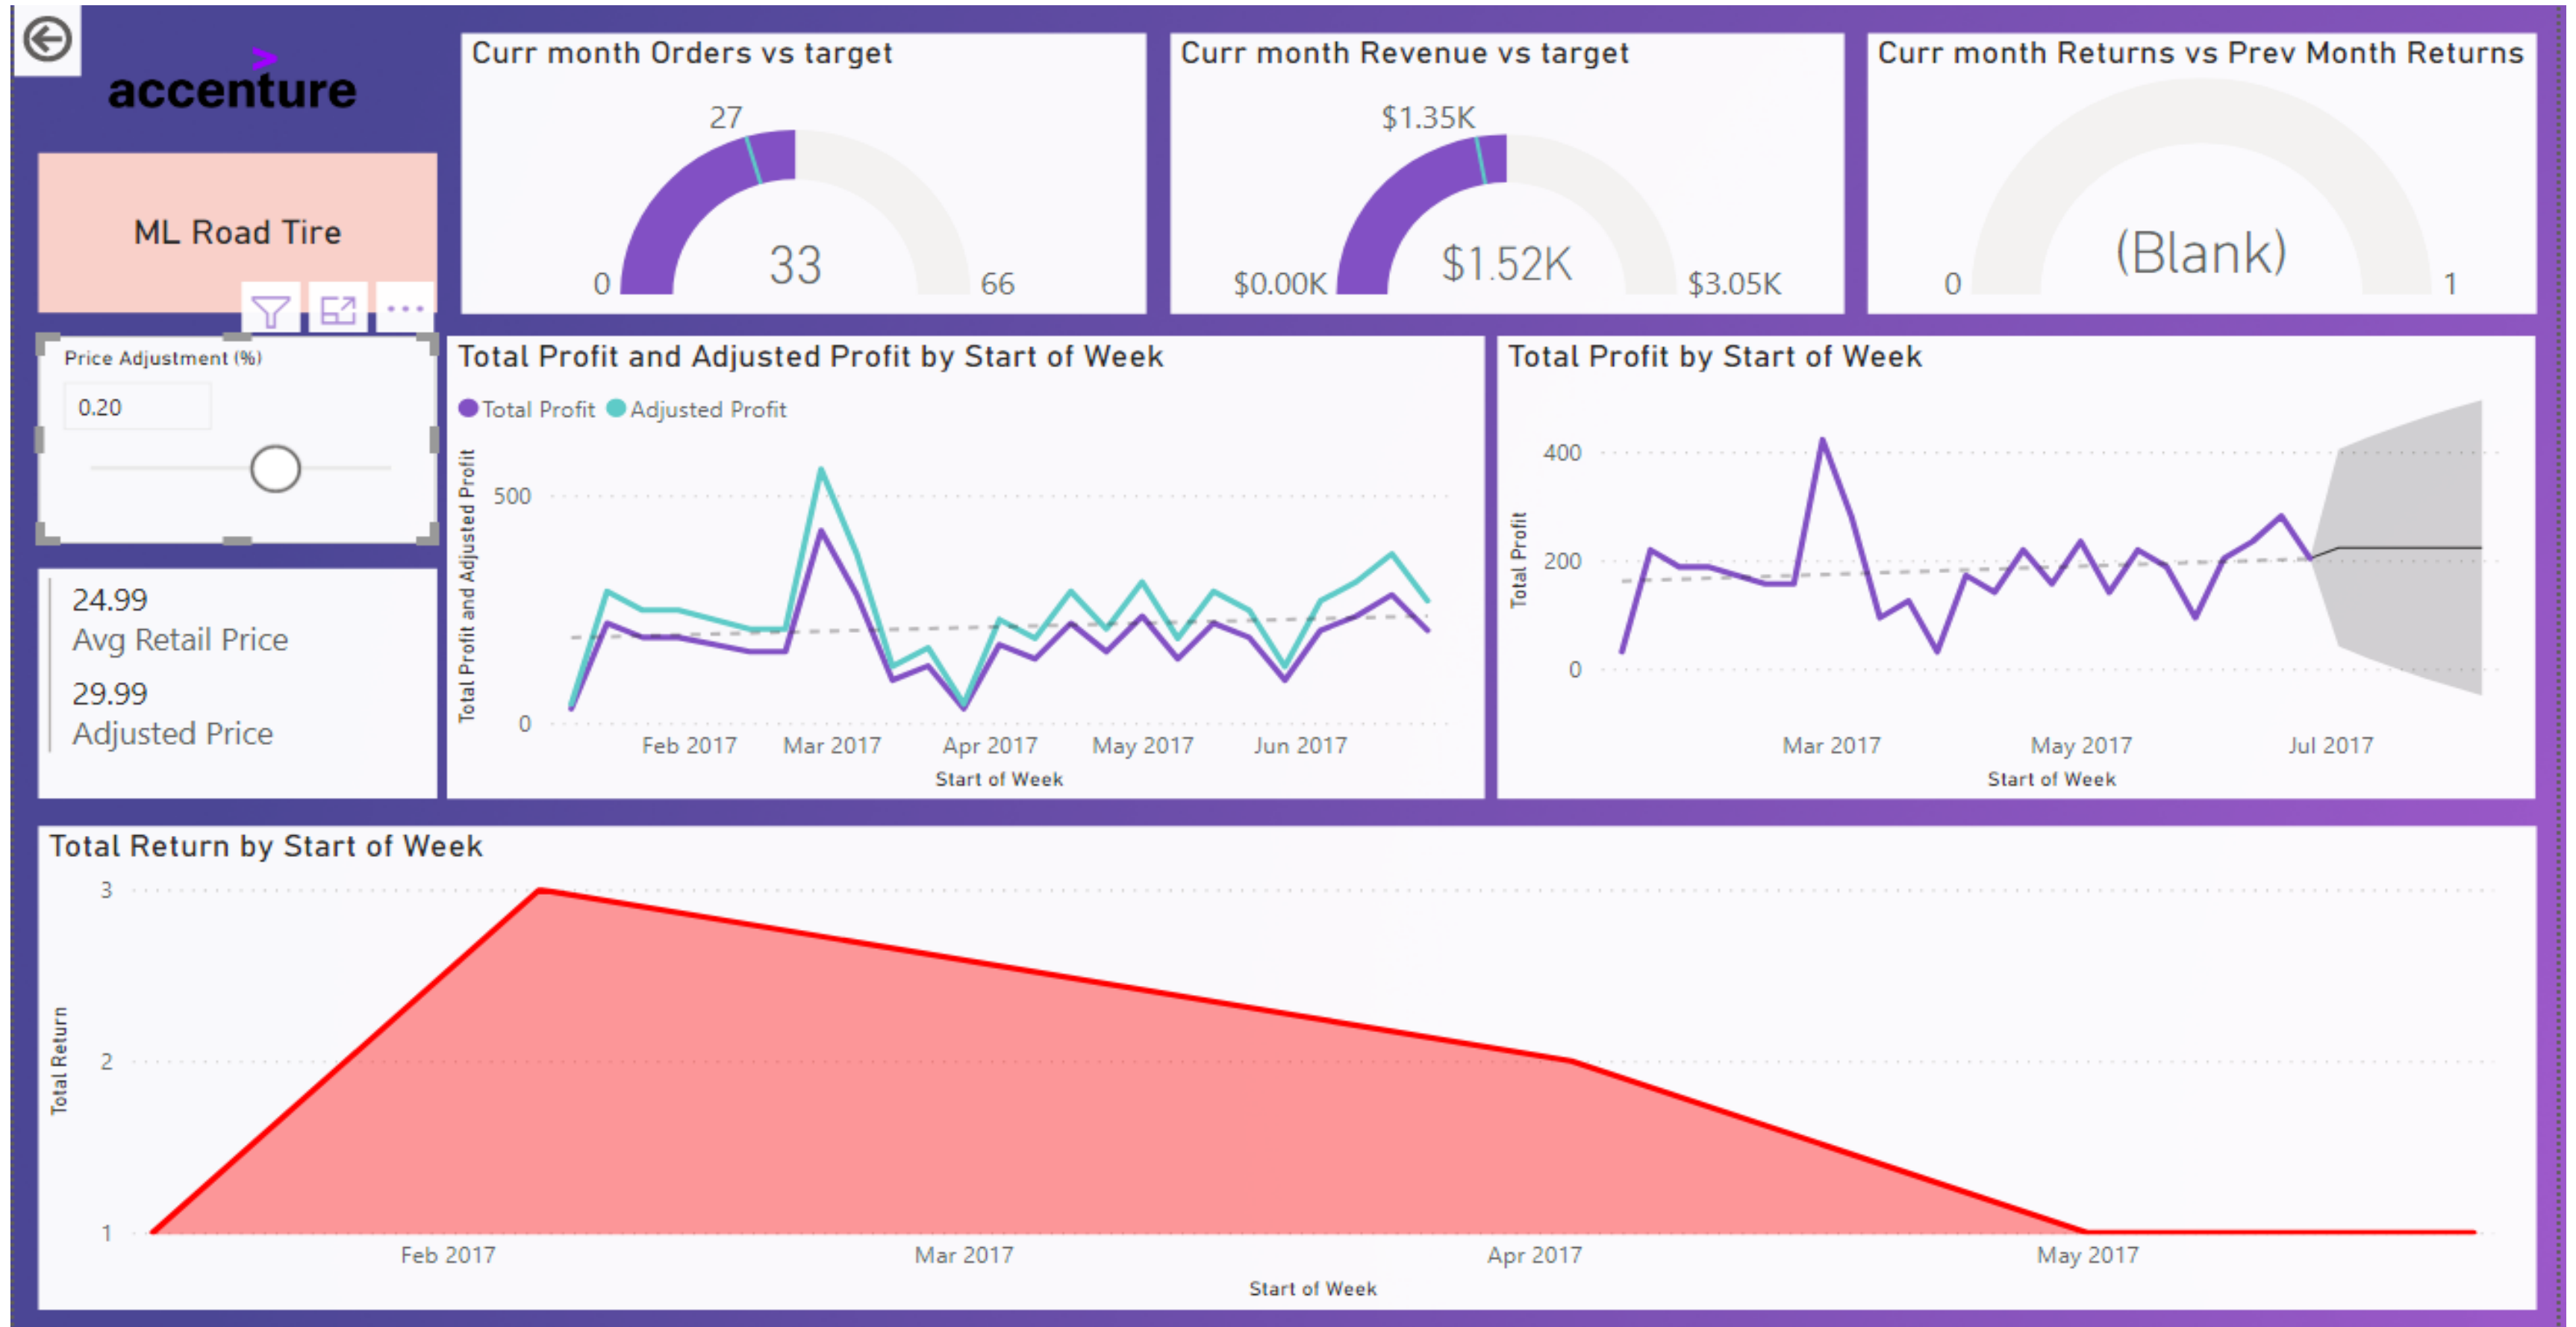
accenture

ML Road Tire

Curr month Orders vs target
27
0
33
66

Curr month Revenue vs target
$1.35K
$0.00K
$1.52K
$3.05K

Curr month Returns vs Prev Month Returns
0
(Blank)
1

Price Adjustment (%)
0.20

24.99
Avg Retail Price
29.99
Adjusted Price

Total Profit and Adjusted Profit by Start of Week
Total Profit
Adjusted Profit
Total Profit and Adjusted Profit
500
0
Feb 2017
Mar 2017
Apr 2017
May 2017
Jun 2017
Start of Week

Total Profit by Start of Week
Total Profit
400
200
0
Mar 2017
May 2017
Jul 2017
Start of Week

Total Return by Start of Week
Total Return
3
2
1
Feb 2017
Mar 2017
Apr 2017
May 2017
Start of Week